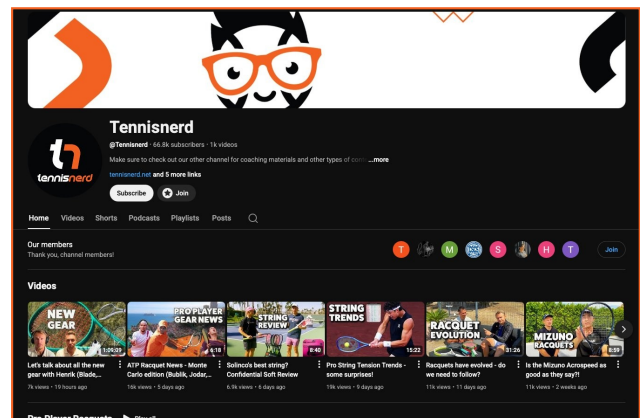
tn
tennisnerd

Tennisnerd

@Tennisnerd · 66.8k subscribers · 1k videos

Make sure to check out our other channel for coaching materials and other types of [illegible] ...more

tennisnerd.net and 5 more links

Subscribe

Join

Home Videos Shorts Podcasts Playlists Posts

Our members
Thank you, channel members!

T M S H T

Join

Videos

NEW GEAR
1:09:09
Let's talk about all the new gear with Henrik (Blade,...
7k views • 19 hours ago

PRO PLAYER GEAR NEWS
6:18
ATP Racquet News - Monte Carlo edition (Bublik, Jodar,...
16k views • 5 days ago

STRING REVIEW
8:40
Solinco's best string? Confidential Soft Review
6.9k views • 6 days ago

STRING TRENDS
15:22
Pro String Tension Trends - some surprises!
19k views • 9 days ago

RACQUET EVOLUTION
31:26
Racquets have evolved - do we need to follow?
11k views • 11 days ago

MIZUNO RACQUETS
8:59
Is the Mizuno Acrospeed as good as they say?!
11k views • 2 weeks ago

Pro Player Racquets Play all